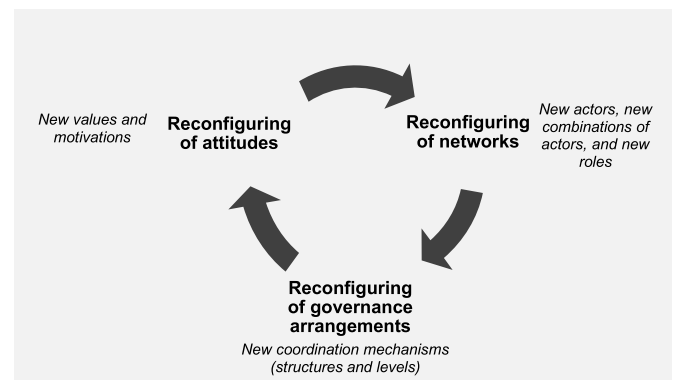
New values and motivations

Reconfiguring of attitudes

Reconfiguring of networks

New actors, new combinations of actors, and new roles

Reconfiguring of governance arrangements

New coordination mechanisms (structures and levels)